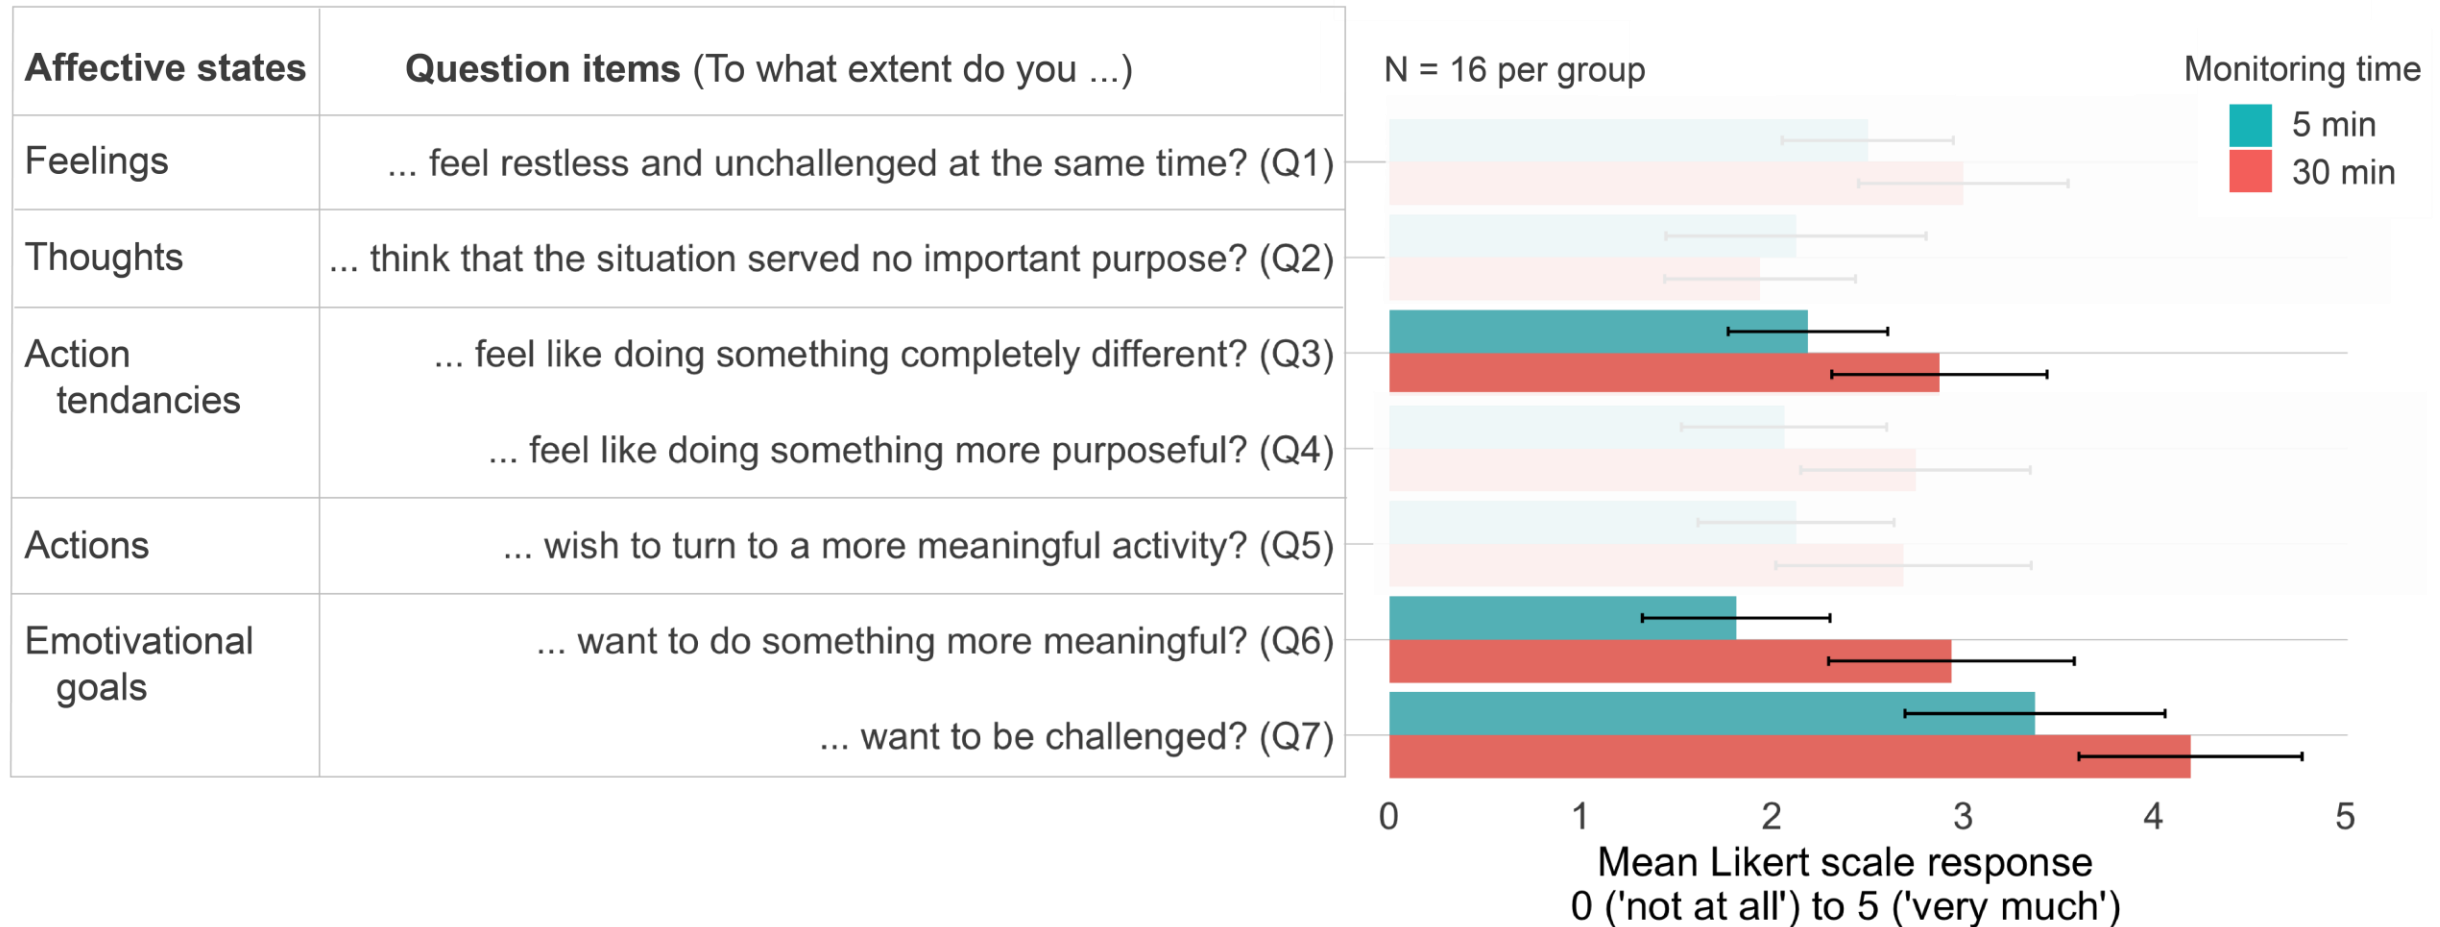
| Affective states | Question items (To what extent do you ...) |
|---|---|
| Feelings | ... feel restless and unchallenged at the same time? (Q1) |
| Thoughts | ... think that the situation served no important purpose? (Q2) |
| Action tendancies | ... feel like doing something completely different? (Q3) |
| | ... feel like doing something more purposeful? (Q4) |
| Actions | ... wish to turn to a more meaningful activity? (Q5) |
| Emotivational goals | ... want to do something more meaningful? (Q6) |
| | ... want to be challenged? (Q7) |

N = 16 per group

Monitoring time
5 min
30 min

0 1 2 3 4 5

Mean Likert scale response
0 ('not at all') to 5 ('very much')